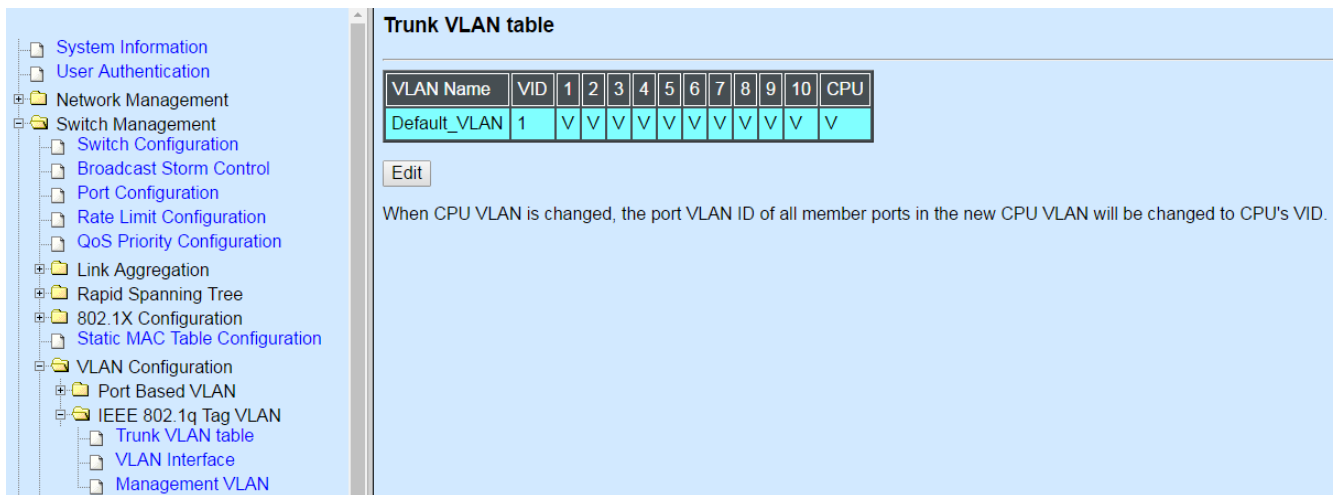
System Information
User Authentication
Network Management
Switch Management
Switch Configuration
Broadcast Storm Control
Port Configuration
Rate Limit Configuration
QoS Priority Configuration
Link Aggregation
Rapid Spanning Tree
802.1X Configuration
Static MAC Table Configuration
VLAN Configuration
Port Based VLAN
IEEE 802.1q Tag VLAN
Trunk VLAN table
VLAN Interface
Management VLAN

Trunk VLAN table

| VLAN Name | VID | 1 | 2 | 3 | 4 | 5 | 6 | 7 | 8 | 9 | 10 | CPU |
|---|---|---|---|---|---|---|---|---|---|---|---|---|
| Default_VLAN | 1 | V | V | V | V | V | V | V | V | V | V | V |

Edit

When CPU VLAN is changed, the port VLAN ID of all member ports in the new CPU VLAN will be changed to CPU's VID.